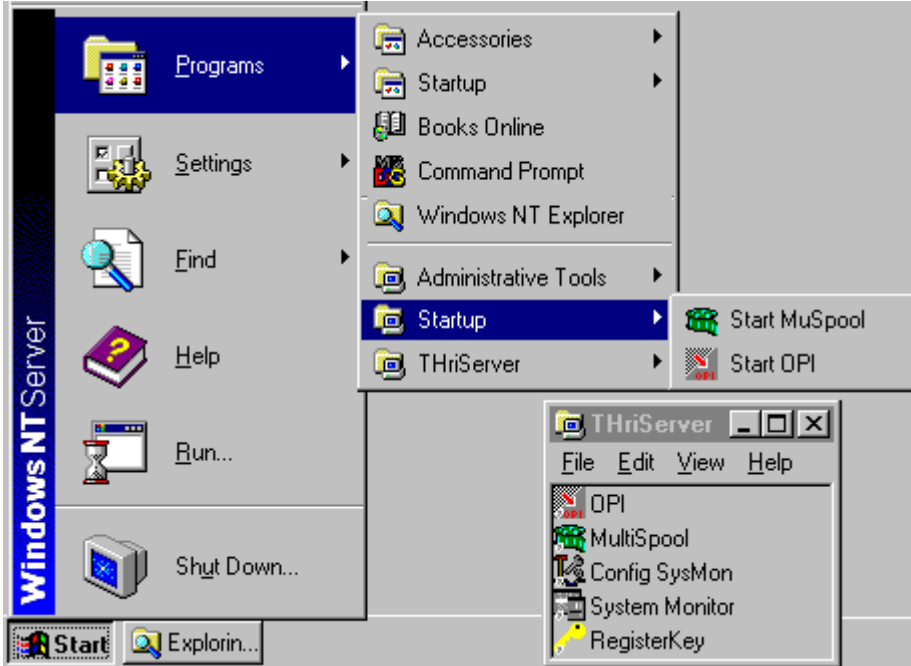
Windows NT Server

Programs
Settings
Find
Help
Run...
Shut Down...

Accessories
Startup
Books Online
Command Prompt
Windows NT Explorer
Administrative Tools
Startup
THriServer

Start MuSpool
Start OPI

THriServer
File Edit View Help
OPI
MultiSpool
Config SysMon
System Monitor
RegisterKey

Start
Explorin...